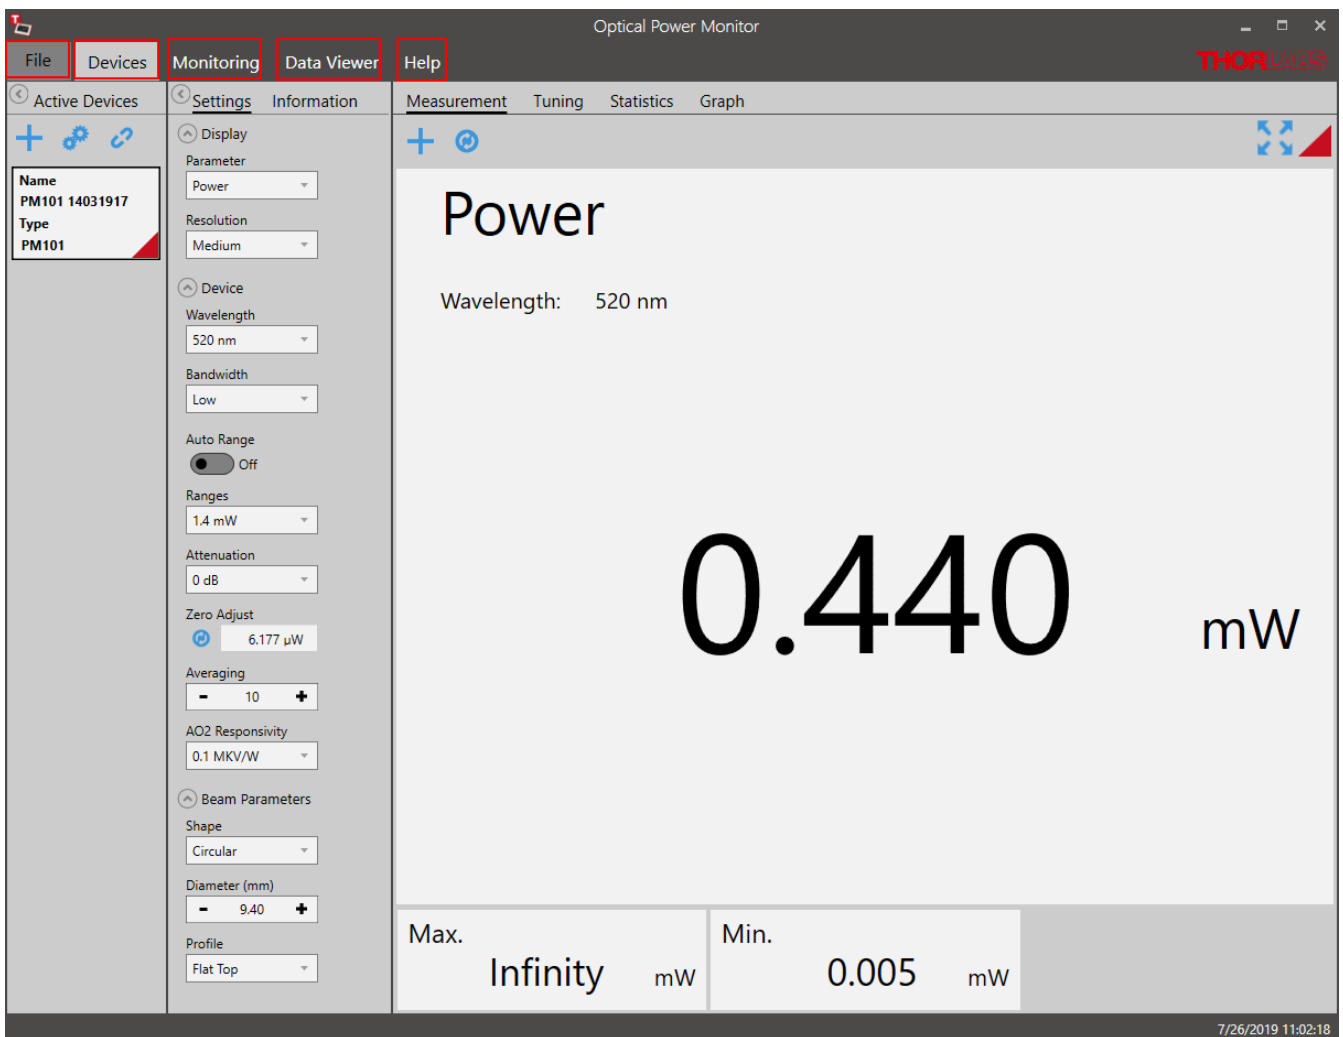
Optical Power Monitor

File Devices Monitoring Data Viewer Help

THORLABS

Active Devices

Name
PM101 14031917
Type
PM101

Settings Information

Display
Parameter
Power
Resolution
Medium

Device
Wavelength
520 nm
Bandwidth
Low
Auto Range
Off
Ranges
1.4 mW
Attenuation
0 dB
Zero Adjust
6.177 µW
Averaging
10
AO2 Responsivity
0.1 MKV/W

Beam Parameters
Shape
Circular
Diameter (mm)
9.40
Profile
Flat Top

Measurement Tuning Statistics Graph

Power

Wavelength: 520 nm

0.440 mW

Max.
Infinity mW

Min.
0.005 mW

7/26/2019 11:02:18